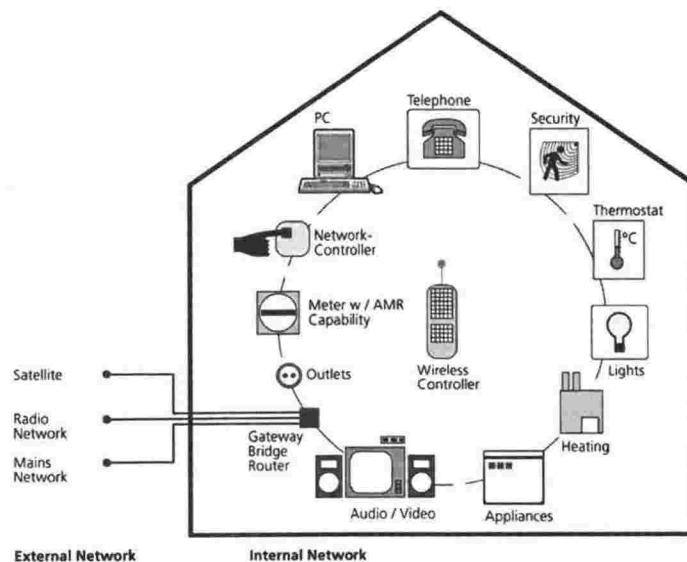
PC

Telephone

Security

Thermostat

°C

Network-Controller

Meter w / AMR Capability

Wireless Controller

Lights

Outlets

Satellite

Radio Network

Mains Network

Gateway Bridge Router

Heating

Audio / Video

Appliances

External Network

Internal Network